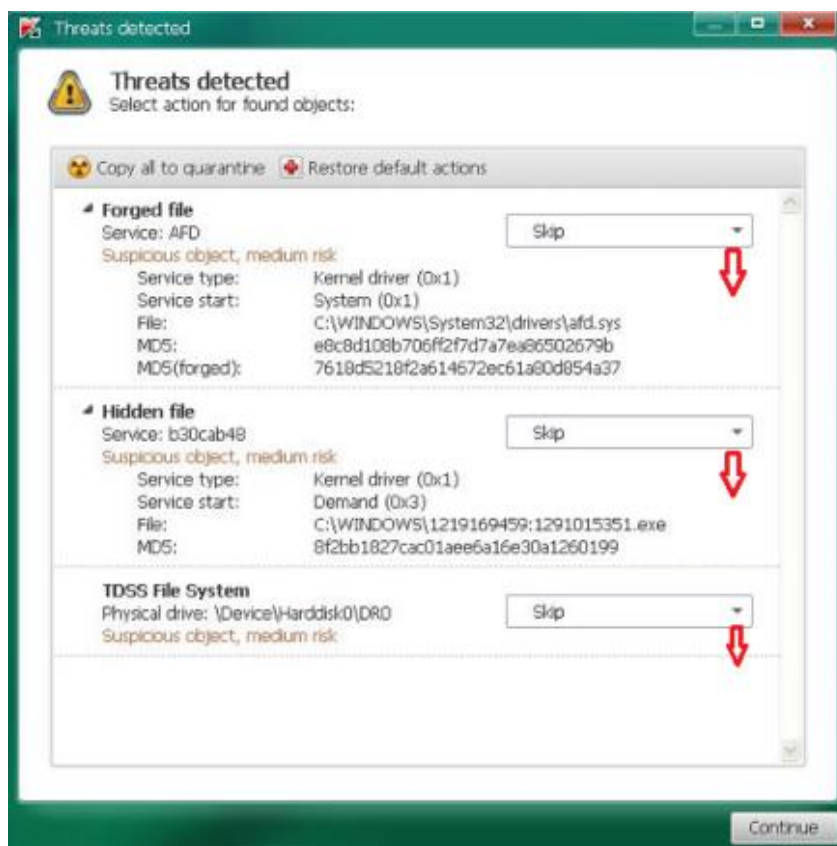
Threats detected

Threats detected
Select action for found objects:

Copy all to quarantine Restore default actions

Forged file
Service: AFD
Suspicious object, medium risk
Service type: Kernel driver (0x1)
Service start: System (0x1)
File: C:\WINDOWS\System32\drivers\afd.sys
MD5: e8c8d108b706ff2f7d7a7ea86502679b
MD5(forged): 7618d5218f2a614672ec61a80d854a37

Skip

Hidden file
Service: b30cab48
Suspicious object, medium risk
Service type: Kernel driver (0x1)
Service start: Demand (0x3)
File: C:\WINDOWS\1219169459:1291015351.exe
MD5: 8f2bb1827cac01aee6a16e30a1260199

Skip

TDSS File System
Physical drive: \Device\Harddisk0\DR0
Suspicious object, medium risk

Skip

Continue